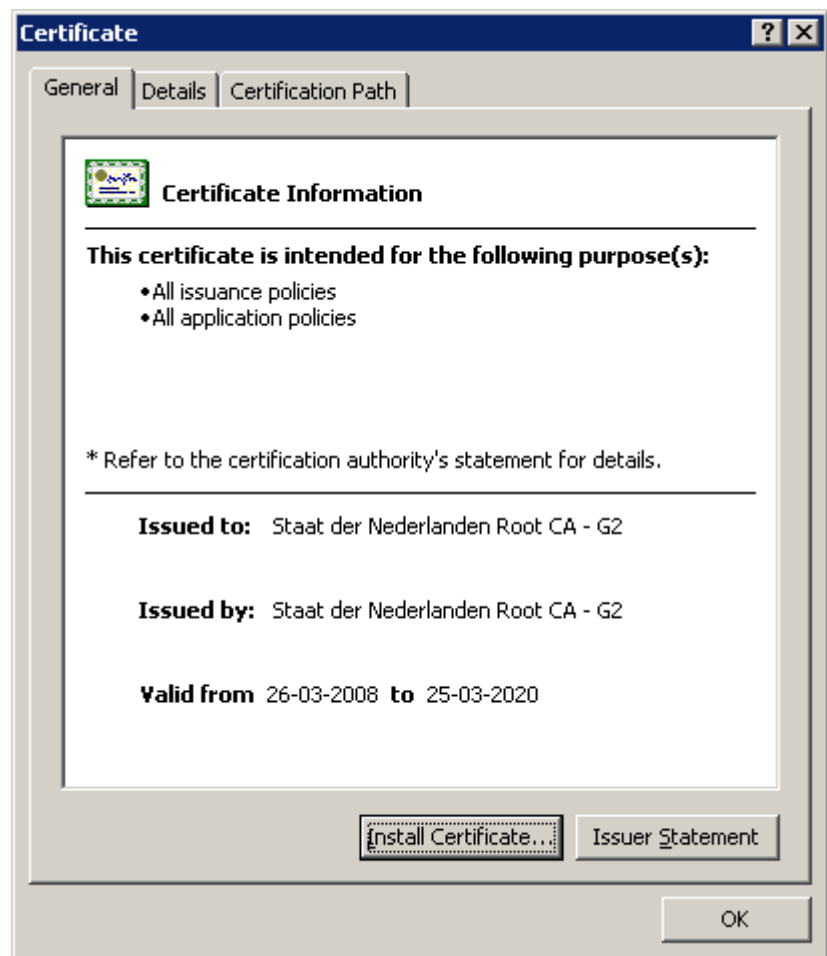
Certificate

? X

General | Details | Certification Path

Certificate Information

This certificate is intended for the following purpose(s):

• All issuance policies
• All application policies

* Refer to the certification authority's statement for details.

Issued to: Staat der Nederlanden Root CA - G2

Issued by: Staat der Nederlanden Root CA - G2

Valid from 26-03-2008 to 25-03-2020

Install Certificate... | Issuer Statement

OK